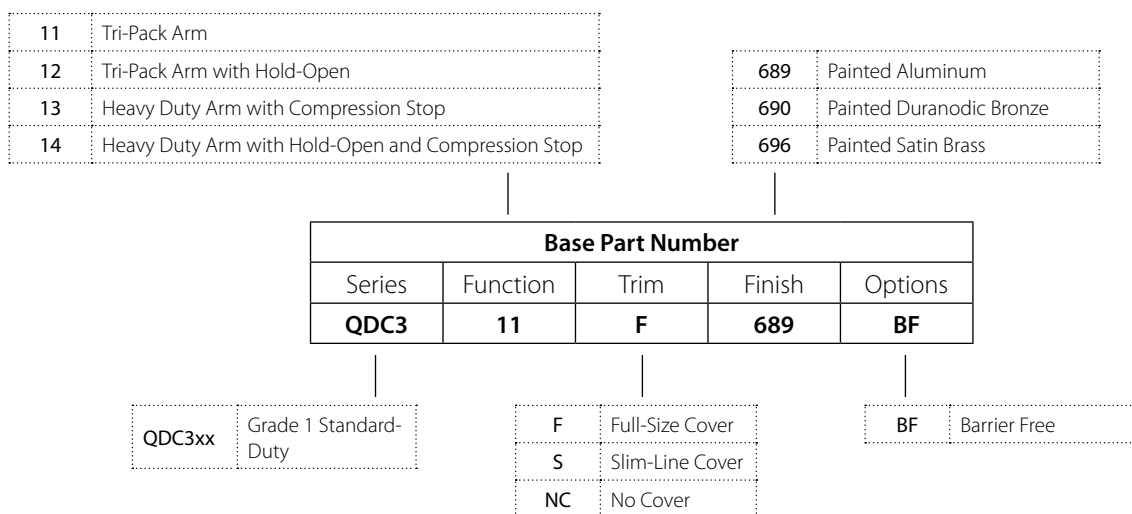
| 11 | Tri-Pack Arm |
|---|---|
| 12 | Tri-Pack Arm with Hold-Open |
| 13 | Heavy Duty Arm with Compression Stop |
| 14 | Heavy Duty Arm with Hold-Open and Compression Stop |

| 689 | Painted Aluminum |
|---|---|
| 690 | Painted Duranodic Bronze |
| 696 | Painted Satin Brass |

| Base Part Number | | | | |
|---|---|---|---|---|
| Series | Function | Trim | Finish | Options |
| **QDC3** | **11** | **F** | **689** | **BF** |

| QDC3xx | Grade 1 Standard-Duty |
|---|---|

| F | Full-Size Cover |
|---|---|
| S | Slim-Line Cover |
| NC | No Cover |

| BF | Barrier Free |
|---|---|